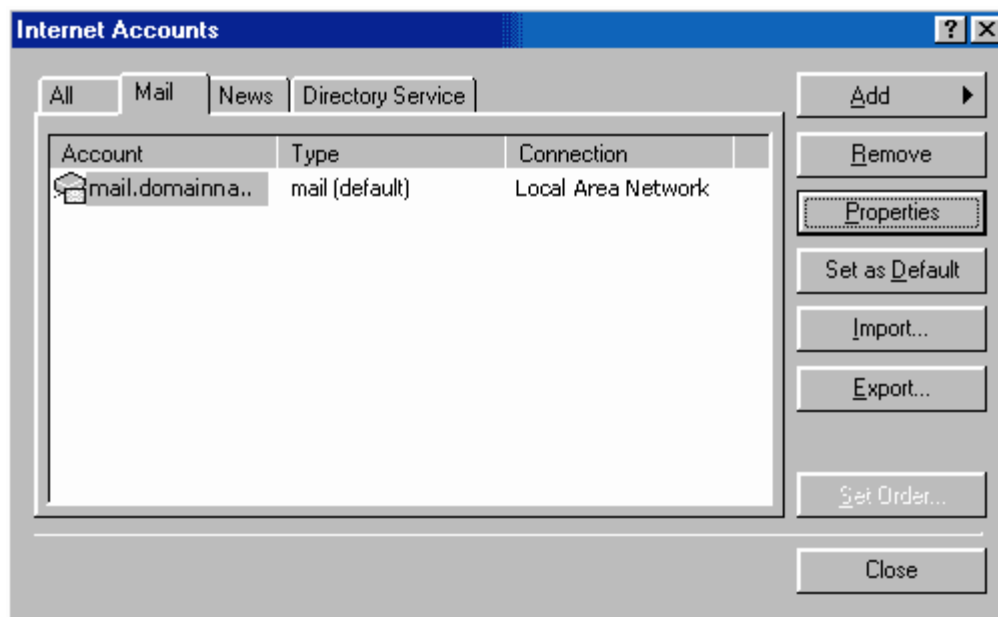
Internet Accounts

?

X

All

Mail

News

Directory Service

| Account | Type | Connection |
|---|---|---|
| mail.domainna.. | mail (default) | Local Area Network |

Add

Remove

Properties

Set as Default

Import...

Export...

Set Order...

Close